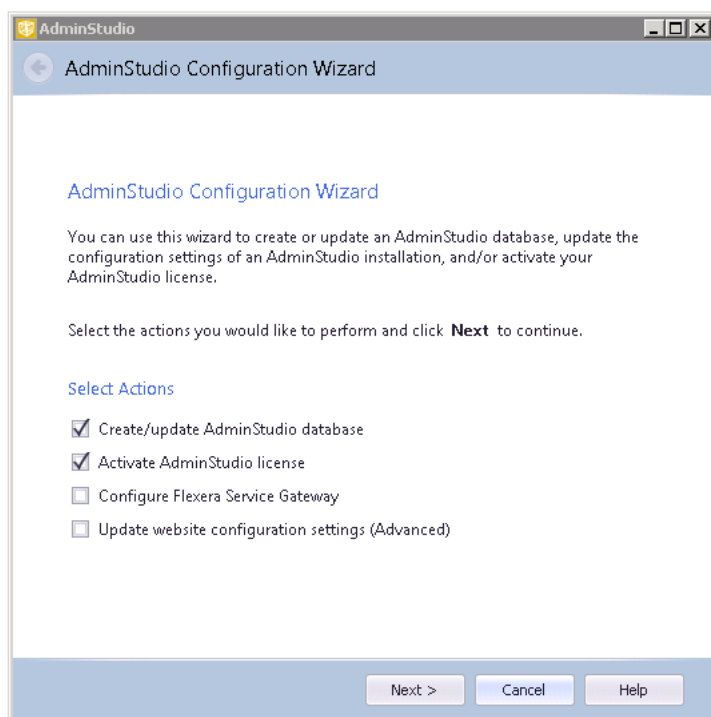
AdminStudio

AdminStudio Configuration Wizard

AdminStudio Configuration Wizard

You can use this wizard to create or update an AdminStudio database, update the configuration settings of an AdminStudio installation, and/or activate your AdminStudio license.

Select the actions you would like to perform and click **Next** to continue.

Select Actions

☑ Create/update AdminStudio database
☑ Activate AdminStudio license
☐ Configure Flexera Service Gateway
☐ Update website configuration settings (Advanced)

Next > | Cancel | Help